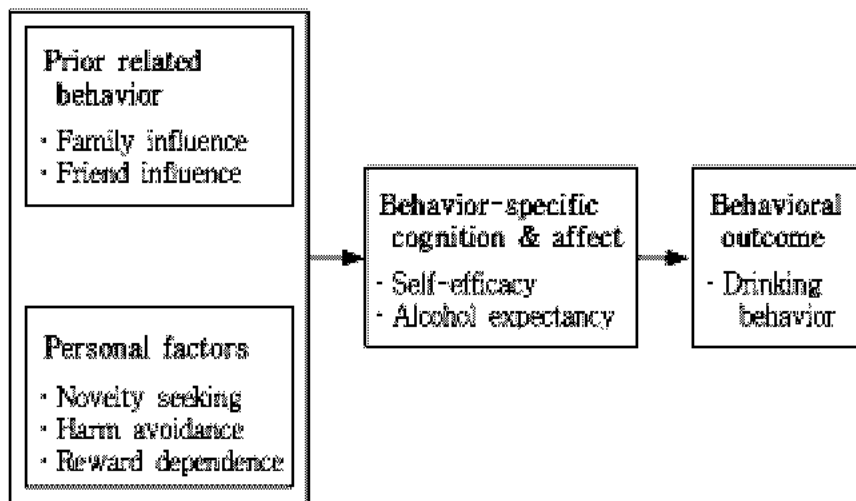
Prior related behavior

· Family influence
· Friend influence

Personal factors

· Novelty seeking
· Harm avoidance
· Reward dependence

Behavior-specific cognition & affect

· Self-efficacy
· Alcohol expectancy

Behavioral outcome

· Drinking behavior